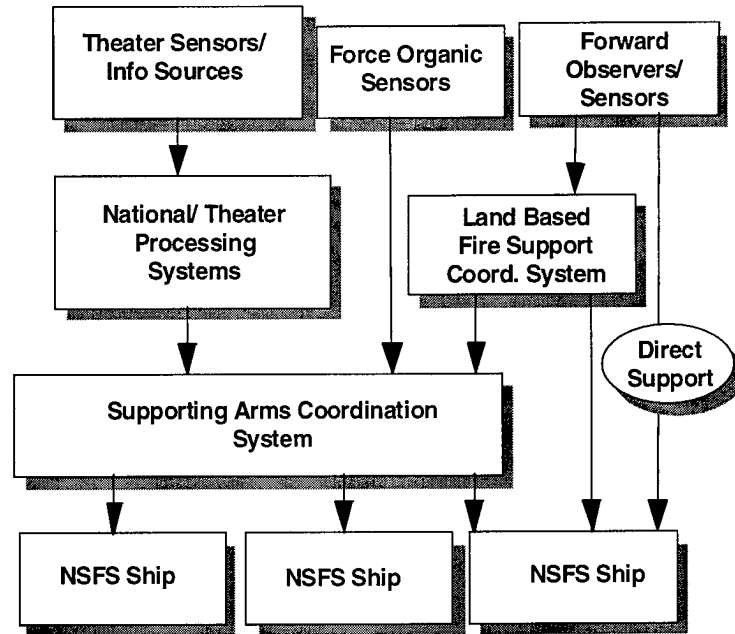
Theater Sensors/ Info Sources

Force Organic Sensors

Forward Observers/ Sensors

National/ Theater Processing Systems

Land Based Fire Support Coord. System

Direct Support

Supporting Arms Coordination System

NSFS Ship

NSFS Ship

NSFS Ship